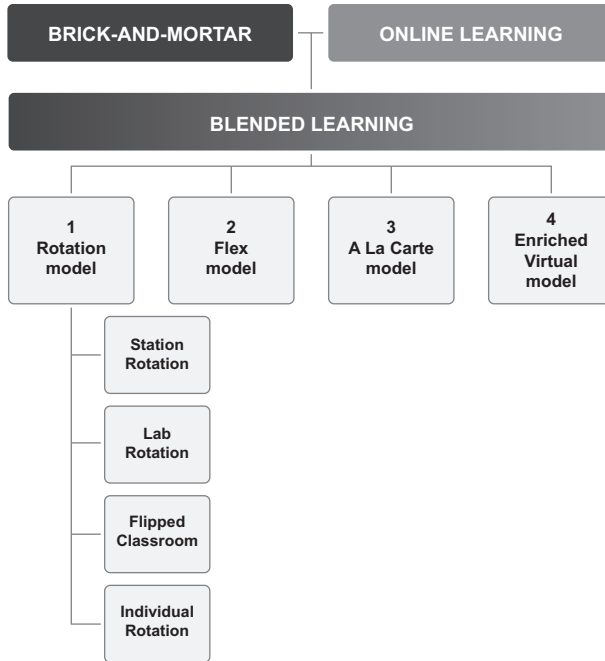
BRICK-AND-MORTAR

ONLINE LEARNING

BLENDED LEARNING

1
Rotation model

2
Flex model

3
A La Carte model

4
Enriched Virtual model

Station Rotation

Lab Rotation

Flipped Classroom

Individual Rotation